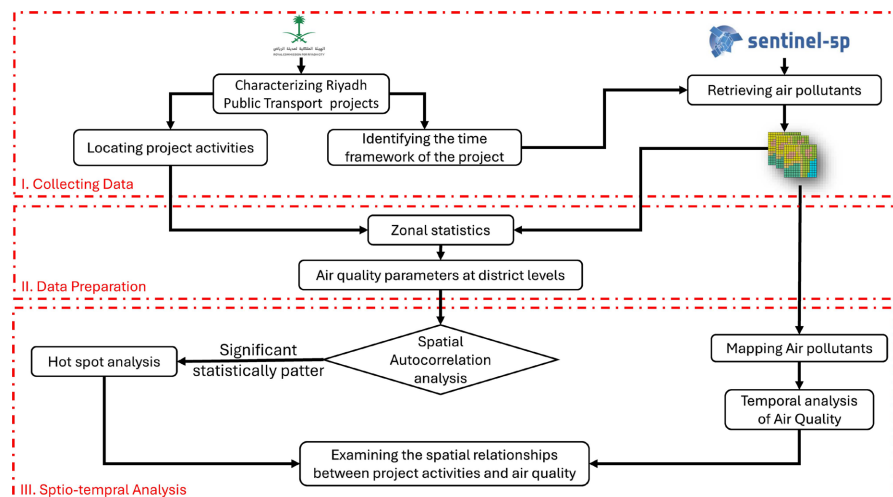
الهيئة الملكية لمدينة الرياض
ROYAL COMMISSION FOR RIYADH CITY

sentinel-5p

Characterizing Riyadh Public Transport projects

Retrieving air pollutants

Locating project activities

Identifying the time framework of the project

I. Collecting Data

Zonal statistics

Air quality parameters at district levels

II. Data Preparation

Hot spot analysis

Significant statistically patter

Spatial Autocorrelation analysis

Mapping Air pollutants

Temporal analysis of Air Quality

Examining the spatial relationships between project activities and air quality

III. Sptio-tempral Analysis